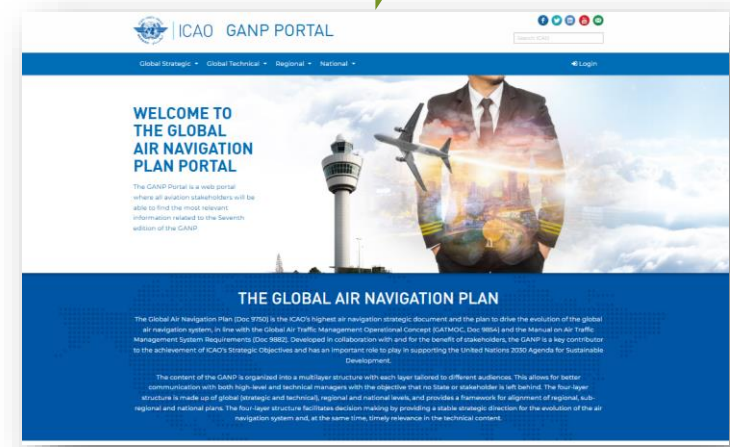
ICAO GANP PORTAL

Search ICAO

Global Strategic ▾ Global Technical ▾ Regional ▾ National ▾

Login

WELCOME TO THE GLOBAL AIR NAVIGATION PLAN PORTAL

The GANP Portal is a web portal where all aviation stakeholders will be able to find the most relevant information related to the Seventh edition of the GANP.

THE GLOBAL AIR NAVIGATION PLAN

The Global Air Navigation Plan (Doc 9750) is the ICAO's highest air navigation strategic document and the plan to drive the evolution of the global air navigation system, in line with the Global Air Traffic Management Operational Concept (GATMOC, Doc 9854) and the Manual on Air Traffic Management System Requirements (Doc 9882). Developed in collaboration with and for the benefit of stakeholders, the GANP is a key contributor to the achievement of ICAO's Strategic Objectives and has an important role to play in supporting the United Nations 2030 Agenda for Sustainable Development.

The content of the GANP is organized into a multilayer structure with each layer tailored to different audiences. This allows for better communication with both high-level and technical managers with the objective that no State or stakeholder is left behind. The four-layer structure is made up of global (strategic and technical), regional and national levels, and provides a framework for alignment of regional, subregional and national plans. The four-layer structure facilitates decision making by providing a stable strategic direction for the evolution of the air navigation system and, at the same time, timely relevance in the technical content.